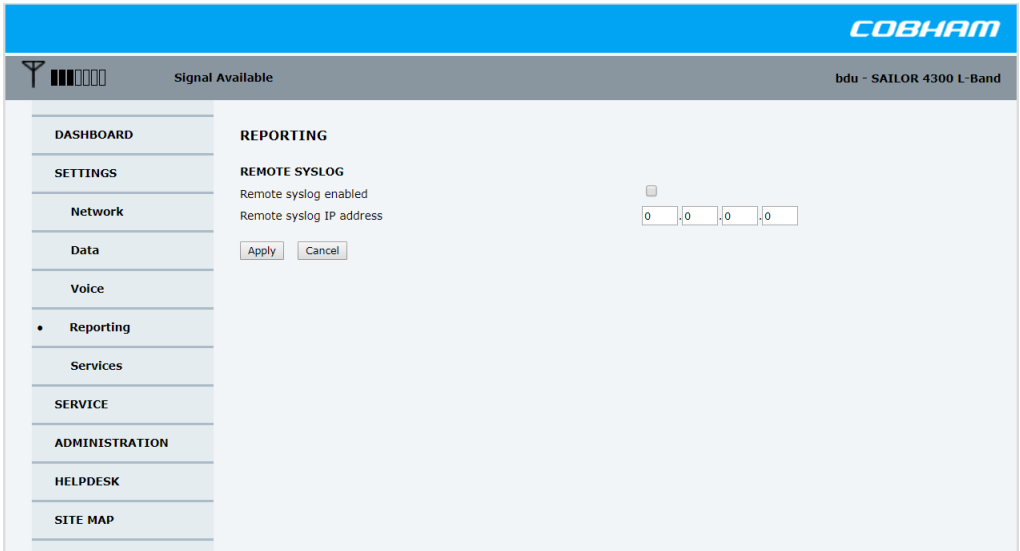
COBHAM

Signal Available

bdu - SAILOR 4300 L-Band

DASHBOARD

SETTINGS

Network

Data

Voice

• Reporting

Services

SERVICE

ADMINISTRATION

HELPDESK

SITE MAP

REPORTING

REMOTE SYSLOG

Remote syslog enabled

Remote syslog IP address 0 . 0 . 0 . 0

Apply Cancel